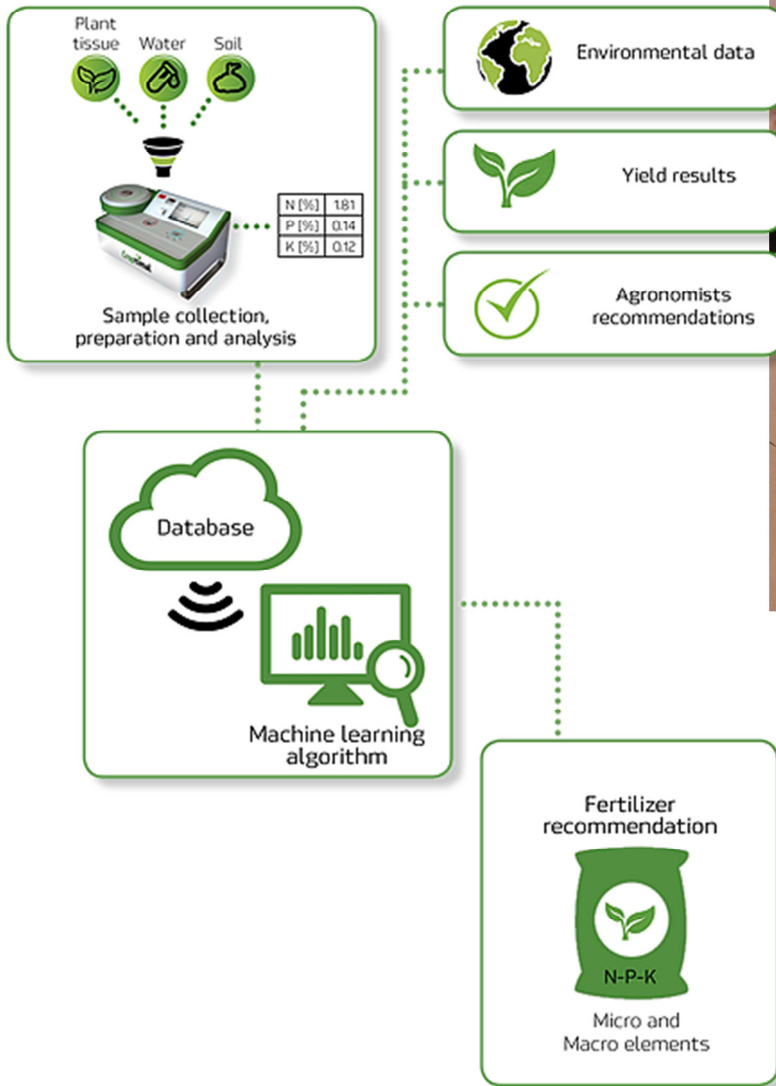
Plant tissue
Water
Soil

| N [%] | 1.81 |
|---|---|
| P [%] | 0.14 |
| K [%] | 0.12 |

Sample collection, preparation and analysis

Environmental data

Yield results

Agronomists recommendations

Database

Machine learning algorithm

Fertilizer recommendation

N-P-K

Micro and Macro elements